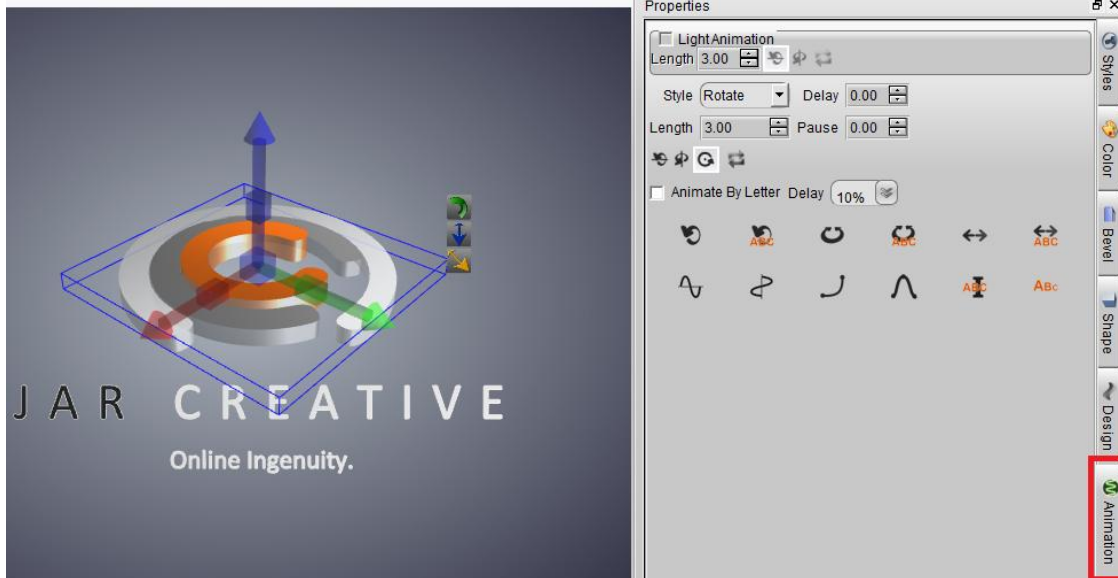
JAR CREATIVE

Online Ingenuity.

Properties

Light Animation

Length 3.00

Style Rotate

Delay 0.00

Length 3.00

Pause 0.00

Animate By Letter Delay 10%

ABC ABC ABC ABC ABC

Styles

Color

Bevel

Shape

Design

Animation